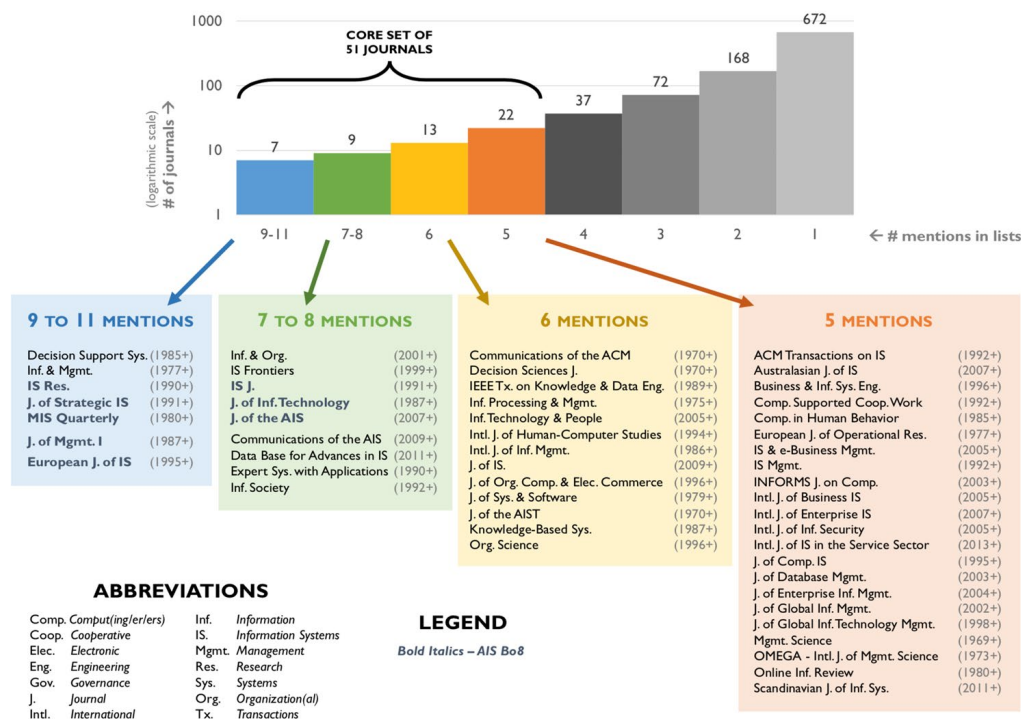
1000
100
10
1
(logarithmic scale) # of journals →

CORE SET OF 51 JOURNALS

| 7 | 9 | 13 | 22 | 37 | 72 | 168 | 672 |
|---|---|---|---|---|---|---|---|
| 9-11 | 7-8 | 6 | 5 | 4 | 3 | 2 | 1 |

← # mentions in lists

9 TO 11 MENTIONS
Decision Support Sys. (1985+)
Inf. & Mgmt. (1977+)
IS Res. (1990+)
J. of Strategic IS (1991+)
MIS Quarterly (1980+)
J. of Mgmt. I (1987+)
European J. of IS (1995+)

7 TO 8 MENTIONS
Inf. & Org. (2001+)
IS Frontiers (1999+)
IS J. (1991+)
J. of Inf. Technology (1987+)
J. of the AIS (2007+)
Communications of the AIS (2009+)
Data Base for Advances in IS (2011+)
Expert Sys. with Applications (1990+)
Inf. Society (1992+)

6 MENTIONS
Communications of the ACM (1970+)
Decision Sciences J. (1970+)
IEEE Tx. on Knowledge & Data Eng. (1989+)
Inf. Processing & Mgmt. (1975+)
Inf. Technology & People (2005+)
Intl. J. of Human-Computer Studies (1994+)
Intl. J. of Inf. Mgmt. (1986+)
J. of IS. (2009+)
J. of Org. Comp. & Elec. Commerce (1996+)
J. of Sys. & Software (1979+)
J. of the AIST (1970+)
Knowledge-Based Sys. (1987+)
Org. Science (1996+)

5 MENTIONS
ACM Transactions on IS (1992+)
Australasian J. of IS (2007+)
Business & Inf. Sys. Eng. (1996+)
Comp. Supported Coop. Work (1992+)
Comp. in Human Behavior (1985+)
European J. of Operational Res. (1977+)
IS & e-Business Mgmt. (2005+)
IS Mgmt. (1992+)
INFORMS J. on Comp. (2003+)
Intl. J. of Business IS (2005+)
Intl. J. of Enterprise IS (2007+)
Intl. J. of Inf. Security (2005+)
Intl. J. of IS in the Service Sector (2013+)
J. of Comp. IS (1995+)
J. of Database Mgmt. (2003+)
J. of Enterprise Inf. Mgmt. (2004+)
J. of Global Inf. Mgmt. (2002+)
J. of Global Inf. Technology Mgmt. (1998+)
Mgmt. Science (1969+)
OMEGA - Intl. J. of Mgmt. Science (1973+)
Online Inf. Review (1980+)
Scandinavian J. of Inf. Sys. (2011+)

ABBREVIATIONS
Comp. Comput(ing/er/ers)
Coop. Cooperative
Elec. Electronic
Eng. Engineering
Gov. Governance
J. Journal
Intl. International
Inf. Information
IS. Information Systems
Mgmt. Management
Res. Research
Sys. Systems
Org. Organization(al)
Tx. Transactions

LEGEND
Bold Italics – AIS Bo8